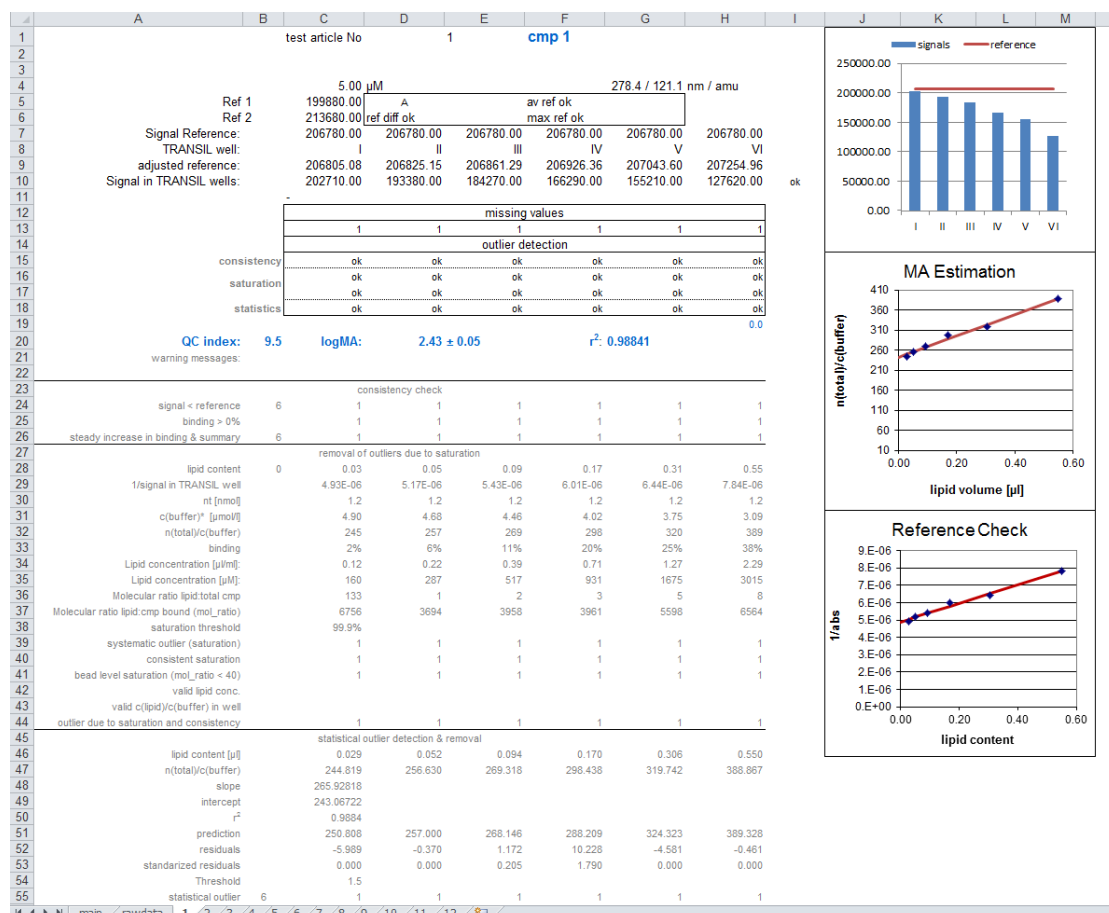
| | A | B | C | D | E | F | G | H | I |
|---|---|---|---|---|---|---|---|---|---|
| 1 | | | test article No | | 1 | cmp 1 | | | |
| 4 | | | 5.00 µM | | | | 278.4 / 121.1 nm / amu | | |
| 5 | Ref 1 | | 199880.00 | A | | av ref ok | | | |
| 6 | Ref 2 | | 213680.00 | ref diff ok | | max ref ok | | | |
| 7 | Signal Reference: | | 206780.00 | 206780.00 | 206780.00 | 206780.00 | 206780.00 | 206780.00 | |
| 8 | TRANSIL well: | | I | II | III | IV | V | VI | |
| 9 | adjusted reference: | | 206805.08 | 206825.15 | 206861.29 | 206926.36 | 207043.60 | 207254.96 | |
| 10 | Signal in TRANSIL wells: | | 202710.00 | 193380.00 | 184270.00 | 166290.00 | 155210.00 | 127620.00 | ok |
| 11 | | | - | | | | | | |
| 12 | | | missing values | | | | | | |
| 13 | | | 1 | 1 | 1 | 1 | 1 | 1 | |
| 14 | | | outlier detection | | | | | | |
| 15 | consistency | | ok | ok | ok | ok | ok | ok | |
| 16 | saturation | | ok | ok | ok | ok | ok | ok | |
| 17 | | | ok | ok | ok | ok | ok | ok | |
| 18 | statistics | | ok | ok | ok | ok | ok | ok | |
| 19 | | | | | | | | 0.0 | |
| 20 | QC index: | 9.5 | logMA: | | 2.43 ± 0.05 | $r^2$: 0.98841 | | | |
| 21 | warning messages: | | | | | | | | |
| 23 | | | consistency check | | | | | | |
| 24 | signal < reference | 6 | 1 | 1 | 1 | 1 | 1 | 1 | |
| 25 | binding > 0% | | 1 | 1 | 1 | 1 | 1 | 1 | |
| 26 | steady increase in binding & summary | 6 | 1 | 1 | 1 | 1 | 1 | 1 | |
| 27 | | | removal of outliers due to saturation | | | | | | |
| 28 | lipid content | 0 | 0.03 | 0.05 | 0.09 | 0.17 | 0.31 | 0.55 | |
| 29 | 1/signal in TRANSIL well | | 4.93E-06 | 5.17E-06 | 5.43E-06 | 6.01E-06 | 6.44E-06 | 7.84E-06 | |
| 30 | nt [nmol] | | 1.2 | 1.2 | 1.2 | 1.2 | 1.2 | 1.2 | |
| 31 | c(buffer)* [µmol/l] | | 4.90 | 4.68 | 4.46 | 4.02 | 3.75 | 3.09 | |
| 32 | n(total)/c(buffer) | | 245 | 257 | 269 | 298 | 320 | 389 | |
| 33 | binding | | 2% | 6% | 11% | 20% | 25% | 38% | |
| 34 | Lipid concentration [µl/ml]: | | 0.12 | 0.22 | 0.39 | 0.71 | 1.27 | 2.29 | |
| 35 | Lipid concentration [µM]: | | 160 | 287 | 517 | 931 | 1675 | 3015 | |
| 36 | Molecular ratio lipid:total cmp | | 133 | 1 | 2 | 3 | 5 | 8 | |
| 37 | Molecular ratio lipid:cmp bound (mol_ratio) | | 6756 | 3694 | 3958 | 3961 | 5598 | 6564 | |
| 38 | saturation threshold | | 99.9% | | | | | | |
| 39 | systematic outlier (saturation) | | 1 | 1 | 1 | 1 | 1 | 1 | |
| 40 | consistent saturation | | 1 | 1 | 1 | 1 | 1 | 1 | |
| 41 | bead level saturation (mol_ratio < 40) | | 1 | 1 | 1 | 1 | 1 | 1 | |
| 42 | valid lipid conc. | | | | | | | | |
| 43 | valid c(lipid)/c(buffer) in well | | | | | | | | |
| 44 | outlier due to saturation and consistency | | 1 | 1 | 1 | 1 | 1 | 1 | |
| 45 | | | statistical outlier detection & removal | | | | | | |
| 46 | lipid content [µl] | | 0.029 | 0.052 | 0.094 | 0.170 | 0.306 | 0.550 | |
| 47 | n(total)/c(buffer) | | 244.819 | 256.630 | 269.318 | 298.438 | 319.742 | 388.867 | |
| 48 | slope | | 265.92818 | | | | | | |
| 49 | intercept | | 243.06722 | | | | | | |
| 50 | $r^2$ | | 0.9884 | | | | | | |
| 51 | prediction | | 250.808 | 257.000 | 268.146 | 288.209 | 324.323 | 389.328 | |
| 52 | residuals | | -5.989 | -0.370 | 1.172 | 10.228 | -4.581 | -0.461 | |
| 53 | standarized residuals | | 0.000 | 0.000 | 0.205 | 1.790 | 0.000 | 0.000 | |
| 54 | Threshold | | 1.5 | | | | | | |
| 55 | statistical outlier | 6 | 1 | 1 | 1 | 1 | 1 | 1 | |

signals reference
250000.00 200000.00 150000.00 100000.00 50000.00 0.00
I II III IV V VI

MA Estimation
n(total)/c(buffer)
410 360 310 260 210 160 110 60 10
0.00 0.20 0.40 0.60
lipid volume [µl]

Reference Check
1/abs
9.E-06 8.E-06 7.E-06 6.E-06 5.E-06 4.E-06 3.E-06 2.E-06 1.E-06 0.E+00
0.00 0.20 0.40 0.60
lipid content

main rawdata 1 2 3 4 5 6 7 8 9 10 11 12